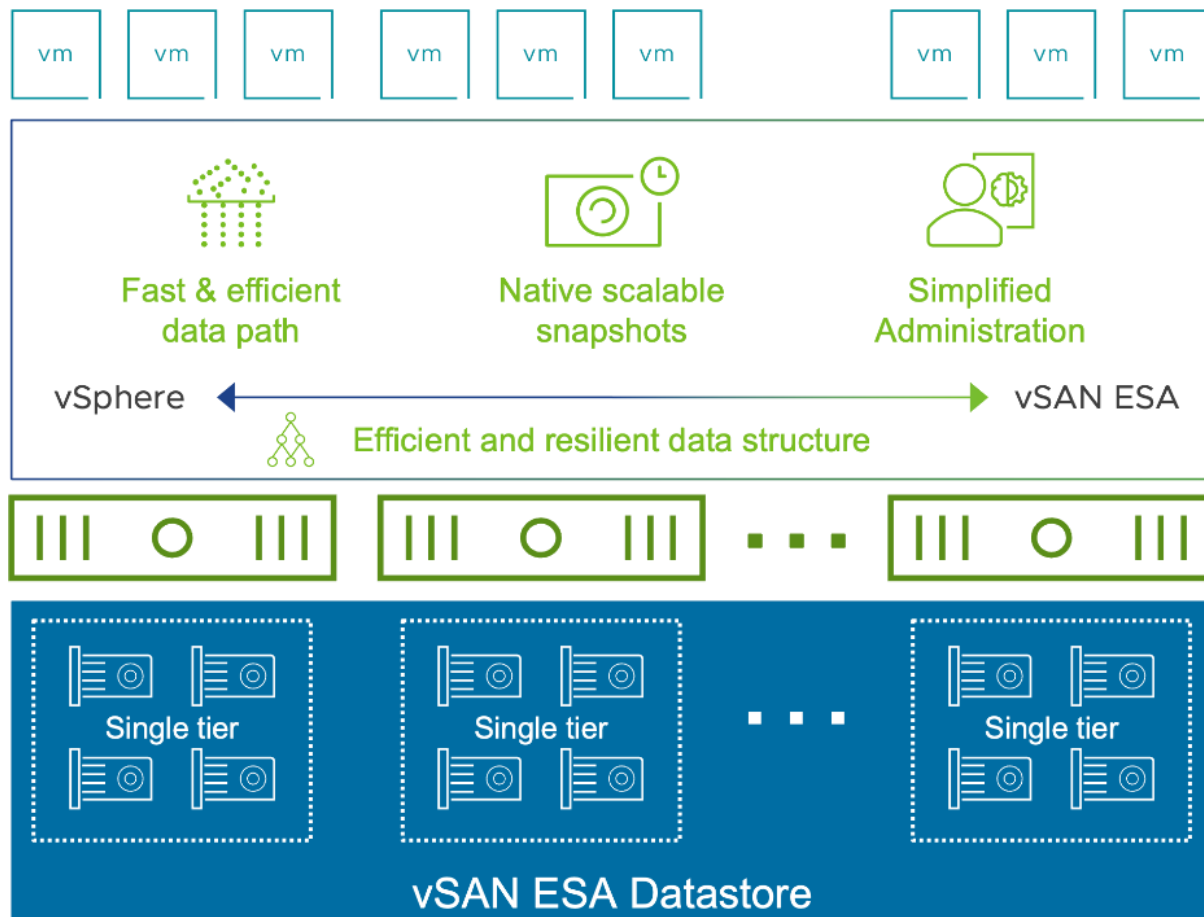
vm vm vm vm vm vm vm vm vm

Fast & efficient data path

Native scalable snapshots

Simplified Administration

vSphere

vSAN ESA

Efficient and resilient data structure

Single tier

Single tier

Single tier

vSAN ESA Datastore